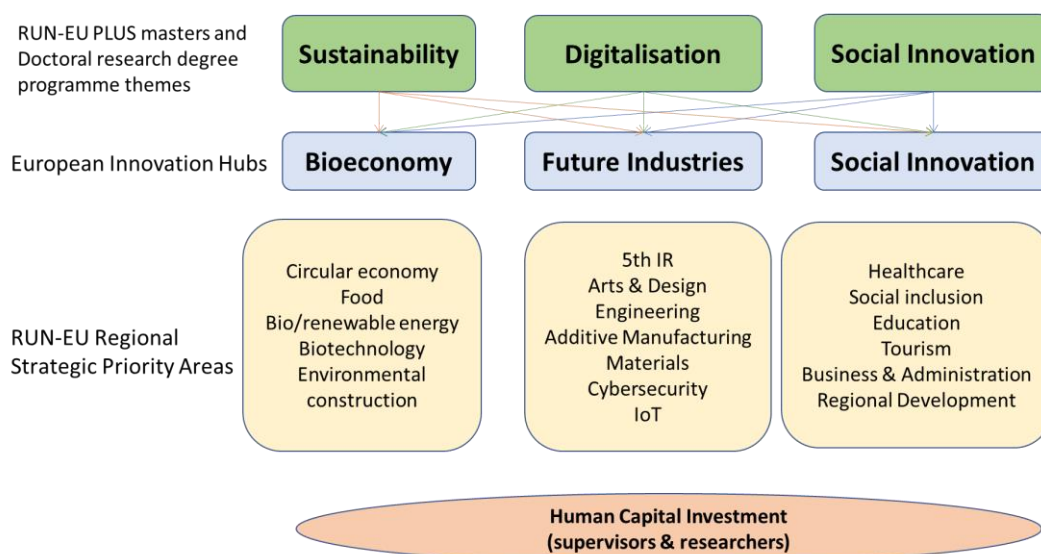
RUN-EU PLUS masters and Doctoral research degree programme themes

Sustainability

Digitalisation

Social Innovation

European Innovation Hubs

Bioeconomy

Future Industries

Social Innovation

RUN-EU Regional Strategic Priority Areas

Circular economy
Food
Bio/renewable energy
Biotechnology
Environmental construction

5th IR
Arts & Design
Engineering
Additive Manufacturing
Materials
Cybersecurity
IoT

Healthcare
Social inclusion
Education
Tourism
Business & Administration
Regional Development

Human Capital Investment
(supervisors & researchers)